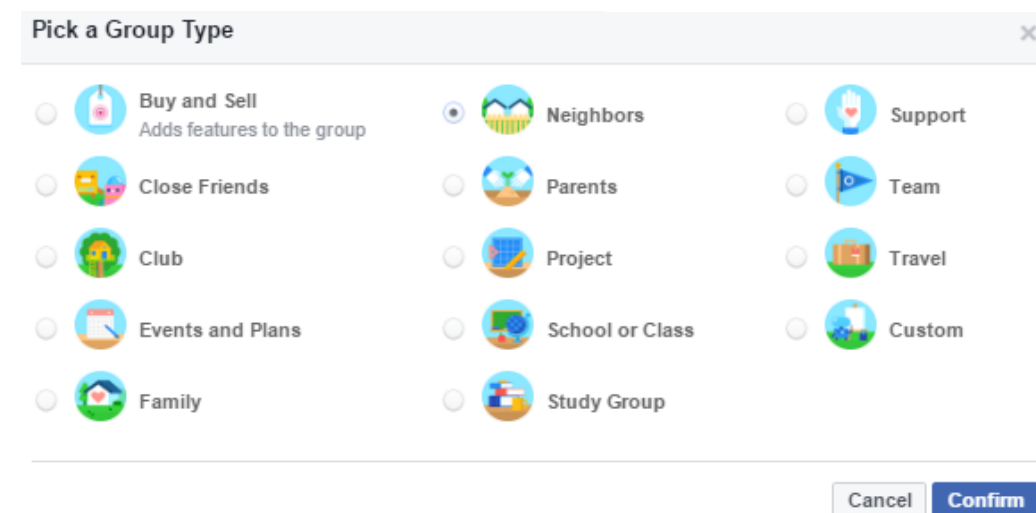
Pick a Group Type

Buy and Sell
Adds features to the group

Neighbors

Support

Close Friends

Parents

Team

Club

Project

Travel

Events and Plans

School or Class

Custom

Family

Study Group

Cancel Confirm